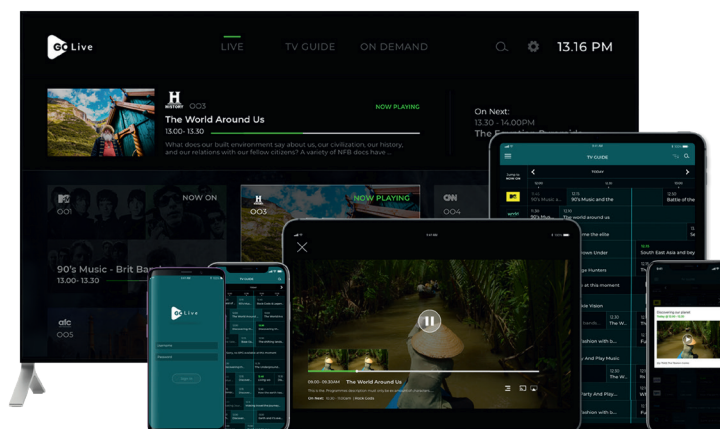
GO Live

LIVE TV GUIDE ON DEMAND

13.16 PM

HISTORY 003

NOW PLAYING

The World Around Us

13.00- 13.30

What does our built environment say about us, our civilization, our history, and our relations with our fellow-citizens? A variety of NFB docs have ...

On Next:
13.30 - 14.00PM
The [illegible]

001

NOW ON

90's Music - Brit Ba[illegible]

13.00- 13.30

003

NOW PLAYING

CNN 004

abc 005

TV GUIDE

90's Music and the

Battle of the

The World around us

the elite

own Under

South East Asia and bey

e Hunters

at this moment

e Voice

The W...

ashion with b

Party And Play Music

The W...

Party And Play

ashion with b...

The World Around Us

GO Live

Username

Password

Sign in

TV Guide

Discovering our planet